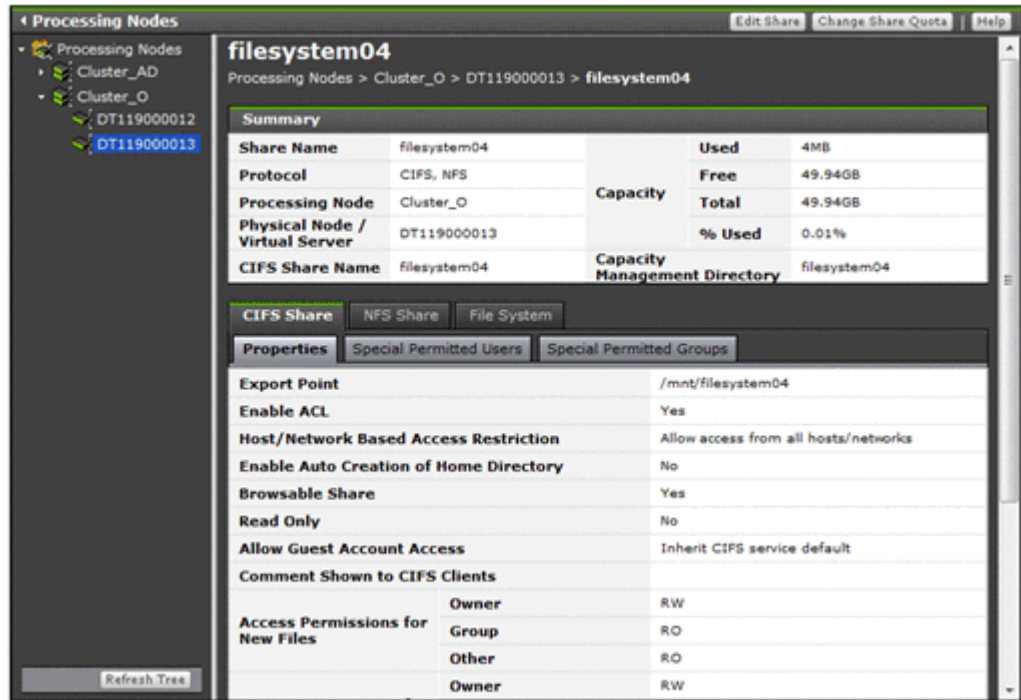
Processing Nodes

Edit Share | Change Share Quota | Help

Processing Nodes
Cluster_AD
Cluster_O
DT119000012
DT119000013

Refresh Tree

filesystem04

Processing Nodes > Cluster_O > DT119000013 > filesystem04

Summary

| Share Name | filesystem04 | Capacity | Used | 4MB |
|---|---|---|---|---|
| Protocol | CIFS, NFS | | Free | 49.94GB |
| Processing Node | Cluster_O | | Total | 49.94GB |
| Physical Node / Virtual Server | DT119000013 | | % Used | 0.01% |
| CIFS Share Name | filesystem04 | Capacity Management Directory | | filesystem04 |

CIFS Share | NFS Share | File System

Properties | Special Permitted Users | Special Permitted Groups

| Export Point | | /mnt/filesystem04 |
|---|---|---|
| Enable ACL | | Yes |
| Host/Network Based Access Restriction | | Allow access from all hosts/networks |
| Enable Auto Creation of Home Directory | | No |
| Browsable Share | | Yes |
| Read Only | | No |
| Allow Guest Account Access | | Inherit CIFS service default |
| Comment Shown to CIFS Clients | | |
| Access Permissions for New Files | Owner | RW |
| | Group | RO |
| | Other | RO |
| | Owner | RW |